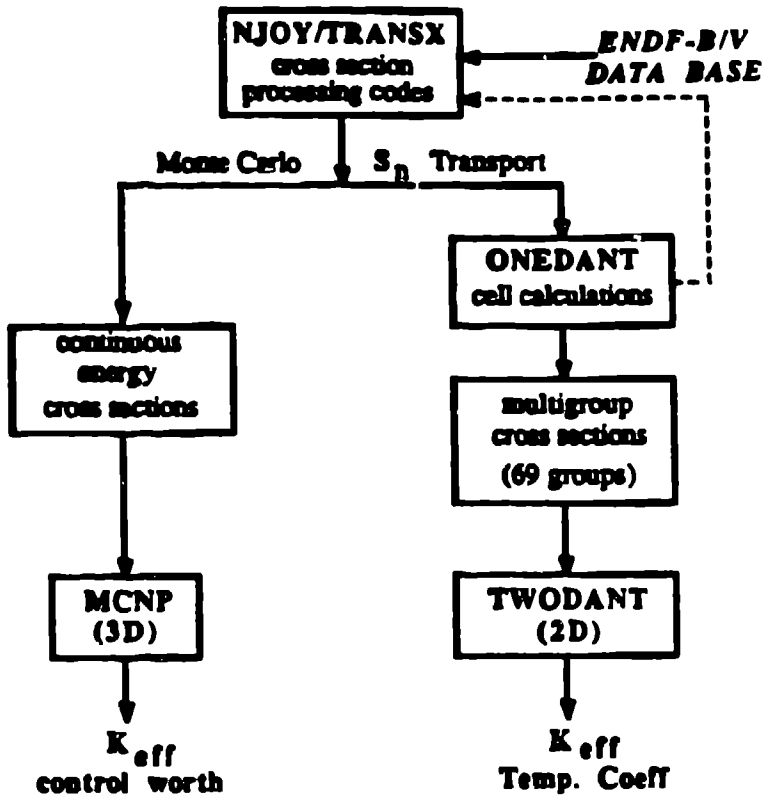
NJOY/TRANSX
cross section
processing codes

ENDF-B/V
DATA BASE

Monte Carlo

$S_n$ Transport

ONEDANT
cell calculations

continuous
energy
cross sections

multigroup
cross sections
(69 groups)

MCNP
(3D)

TWODANT
(2D)

$K_{eff}$
control worth

$K_{eff}$
Temp. Coeff